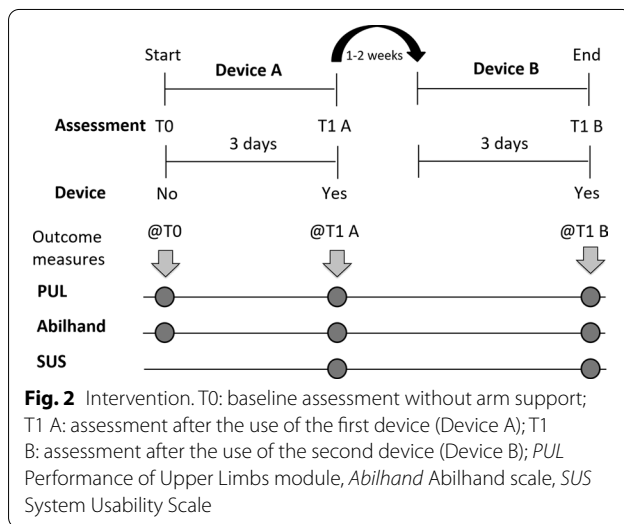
Start
Device A
1-2 weeks
Device B
End

Assessment T0
T1 A
T1 B
3 days
3 days

Device No
Yes
Yes

Outcome measures
@T0
@T1 A
@T1 B

PUL
Abilhand
SUS

**Fig. 2** Intervention. T0: baseline assessment without arm support; T1 A: assessment after the use of the first device (Device A); T1 B: assessment after the use of the second device (Device B); *PUL* Performance of Upper Limbs module, *Abilhand* Abilhand scale, *SUS* System Usability Scale